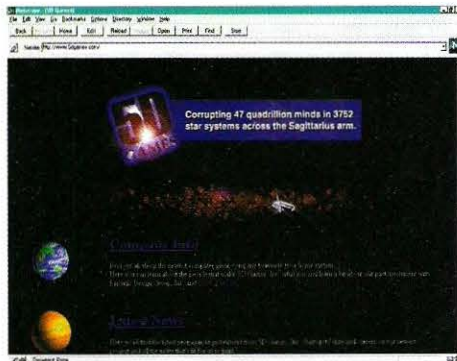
Netscape - [51 Games]
File Edit View Go Bookmarks Options Directory Window Help
Back Forward Home Edit Reload Images Open Print Find Stop
Netsite: http://www.51games.com/

51 GAMES

Corrupting 47 quadrillion minds in 3752 star systems across the Sagittarius arm.

Company Info
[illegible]
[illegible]
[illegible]

Latest News
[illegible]
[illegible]

Document: Done